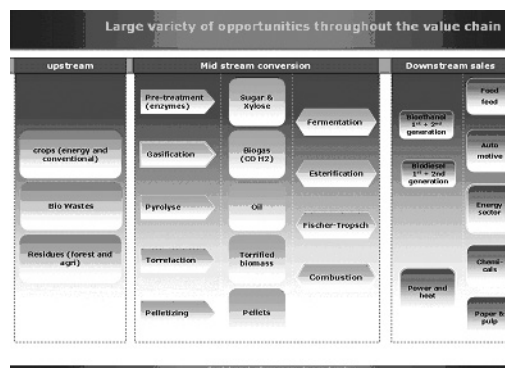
Large variety of opportunities throughout the value chain

upstream

crops (energy and conventional)

Bio Wastes

Residues (forest and agri)

Mid stream conversion

Pre-treatment (enzymes)

Gasification

Pyrolyse

Torrefaction

Pelletizing

Sugar & Xylose

Biogas (CO H2)

Oil

Torrified biomass

Pellets

Fermentation

Esterification

Fischer-Tropsch

Combustion

Downstream sales

Bioethanol 1st + 2nd generation

Biodiesel 1st + 2nd generation

Power and heat

Food feed

Auto motive

Energy sector

Chemi-cals

Paper & pulp